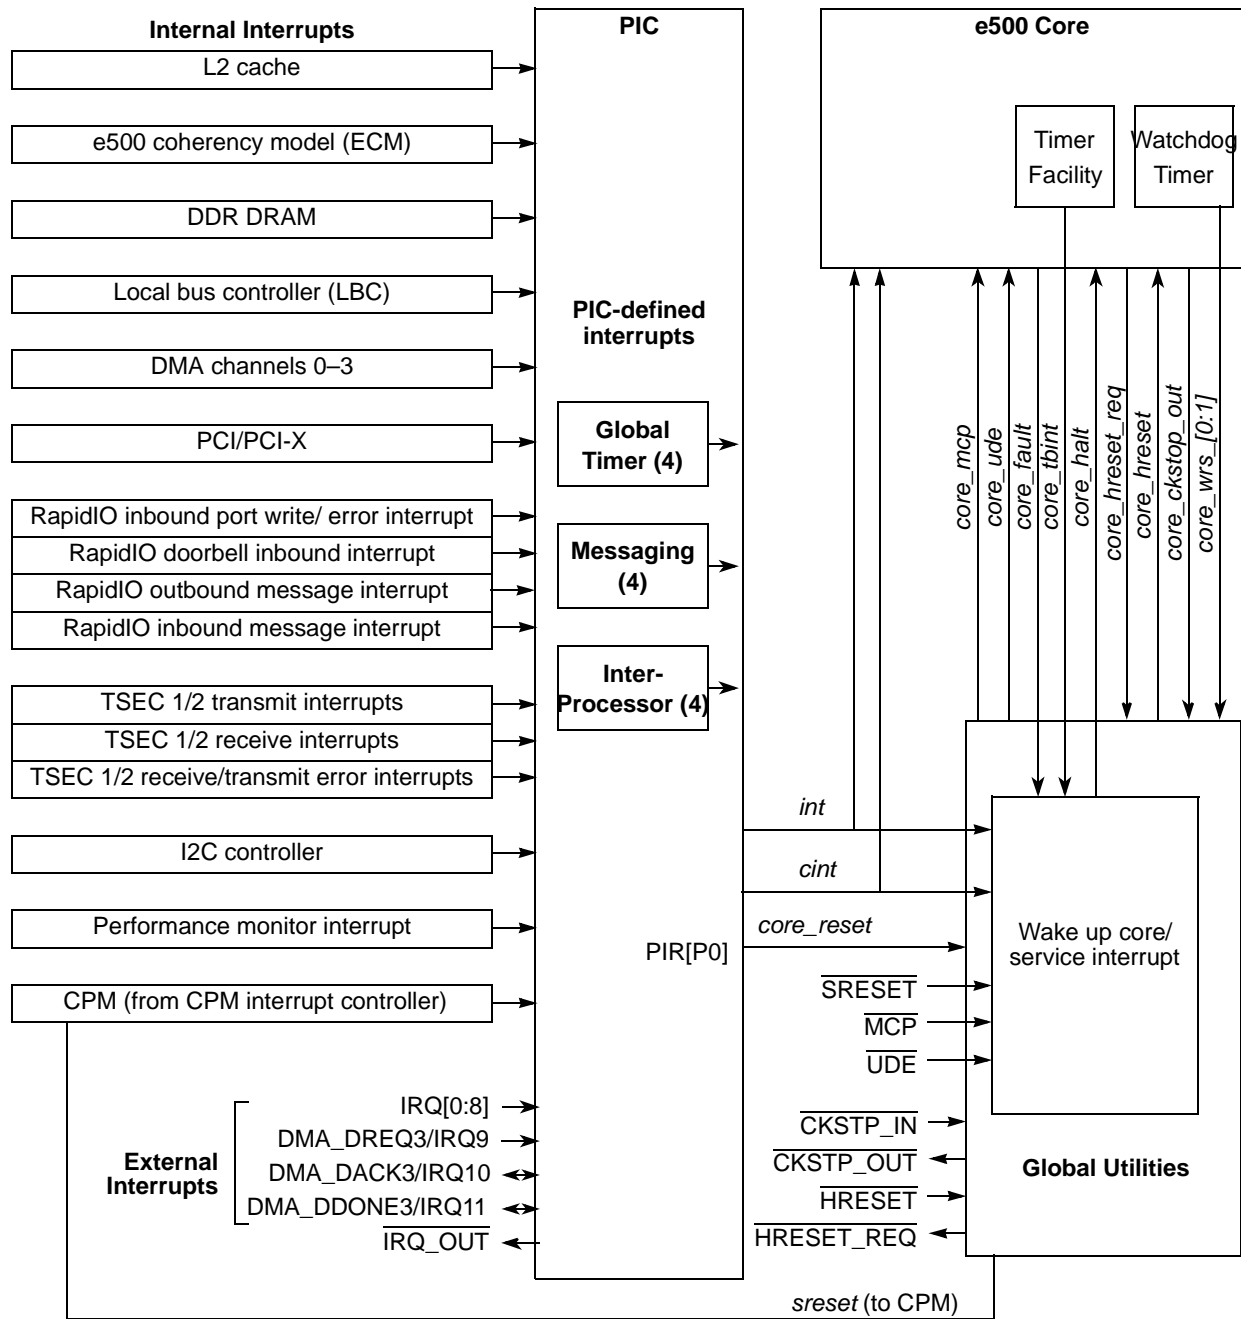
Internal Interrupts

L2 cache

e500 coherency model (ECM)

DDR DRAM

Local bus controller (LBC)

DMA channels 0–3

PCI/PCI-X

RapidIO inbound port write/ error interrupt

RapidIO doorbell inbound interrupt

RapidIO outbound message interrupt

RapidIO inbound message interrupt

TSEC 1/2 transmit interrupts

TSEC 1/2 receive interrupts

TSEC 1/2 receive/transmit error interrupts

I2C controller

Performance monitor interrupt

CPM (from CPM interrupt controller)

External Interrupts

IRQ[0:8]

DMA_DREQ3/IRQ9

DMA_DACK3/IRQ10

DMA_DDONE3/IRQ11

$\overline{\text{IRQ\_OUT}}$

PIC

PIC-defined interrupts

Global Timer (4)

Messaging (4)

Inter-Processor (4)

PIR[P0]

e500 Core

Timer Facility

Watchdog Timer

core_mcp

core_ude

core_fault

core_tbint

core_halt

core_hreset_req

core_hreset

core_ckstop_out

core_wrs_[0:1]

int

cint

core_reset

$\overline{\text{SRESET}}$

$\overline{\text{MCP}}$

$\overline{\text{UDE}}$

$\overline{\text{CKSTP\_IN}}$

$\overline{\text{CKSTP\_OUT}}$

$\overline{\text{HRESET}}$

$\overline{\text{HRESET\_REQ}}$

Wake up core/ service interrupt

Global Utilities

sreset (to CPM)